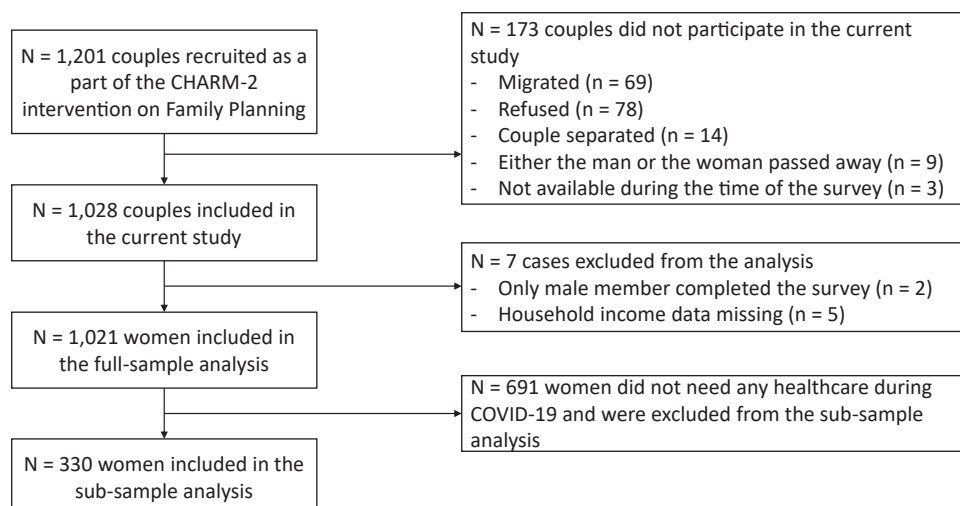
N = 1,201 couples recruited as a part of the CHARM-2 intervention on Family Planning

N = 173 couples did not participate in the current study
- Migrated (n = 69)
- Refused (n = 78)
- Couple separated (n = 14)
- Either the man or the woman passed away (n = 9)
- Not available during the time of the survey (n = 3)

N = 1,028 couples included in the current study

N = 7 cases excluded from the analysis
- Only male member completed the survey (n = 2)
- Household income data missing (n = 5)

N = 1,021 women included in the full-sample analysis

N = 691 women did not need any healthcare during COVID-19 and were excluded from the sub-sample analysis

N = 330 women included in the sub-sample analysis